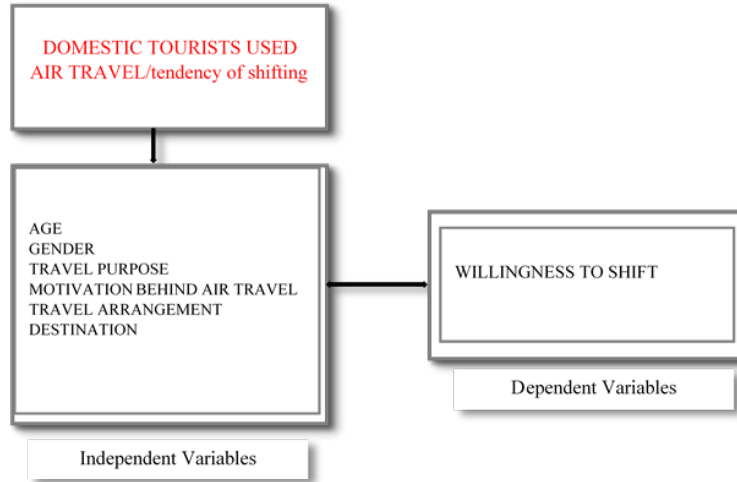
DOMESTIC TOURISTS USED AIR TRAVEL/tendency of shifting

AGE
GENDER
TRAVEL PURPOSE
MOTIVATION BEHIND AIR TRAVEL
TRAVEL ARRANGEMENT
DESTINATION

WILLINGNESS TO SHIFT

Dependent Variables

Independent Variables